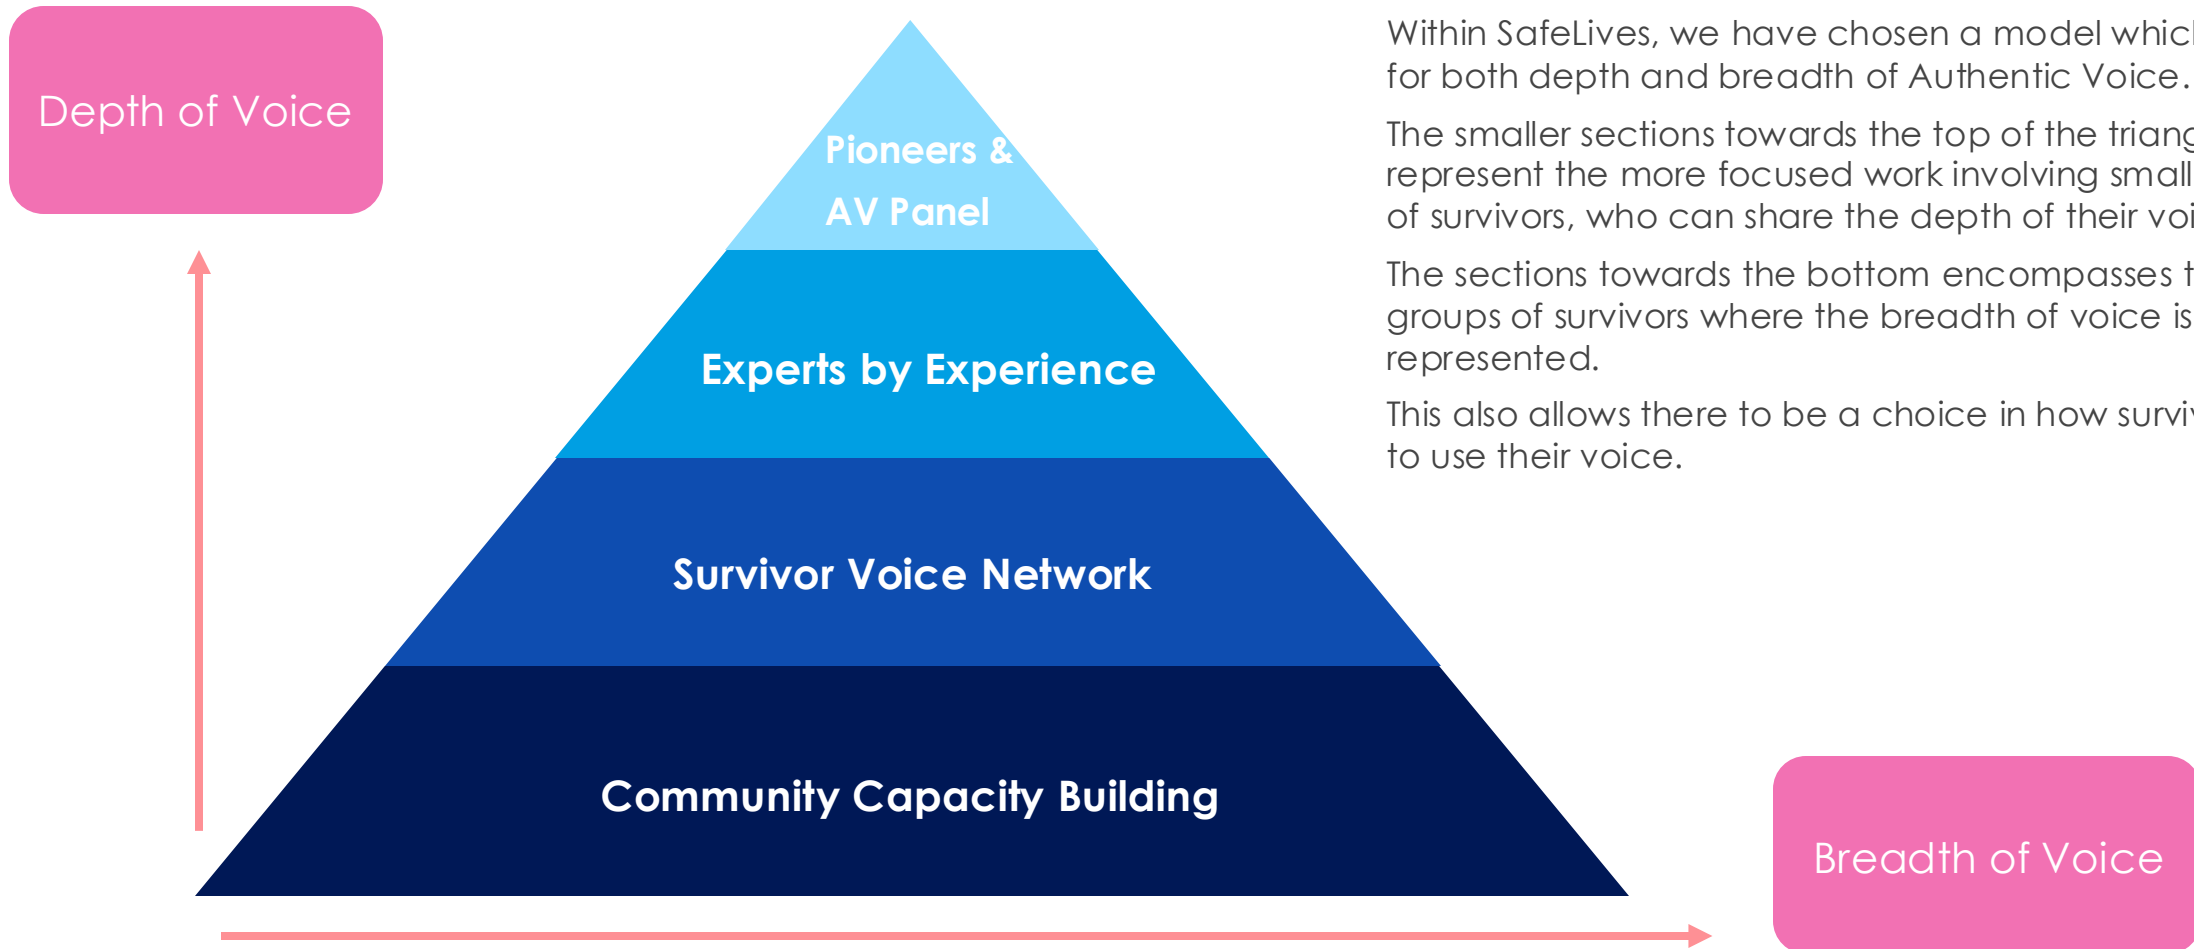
Depth of Voice

Pioneers & AV Panel

Experts by Experience

Survivor Voice Network

Community Capacity Building

Within SafeLives, we have chosen a model whic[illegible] for both depth and breadth of Authentic Voice.

The smaller sections towards the top of the triang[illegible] represent the more focused work involving small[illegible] of survivors, who can share the depth of their voi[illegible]

The sections towards the bottom encompasses t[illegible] groups of survivors where the breadth of voice is represented.

This also allows there to be a choice in how survi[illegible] to use their voice.

Breadth of Voice